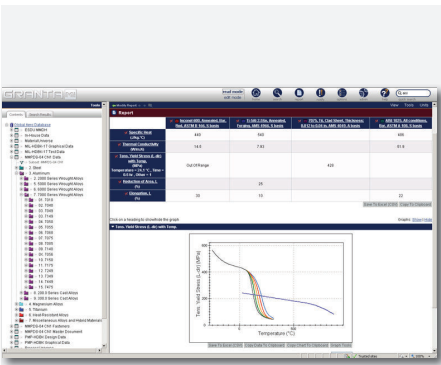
GRANTA

Contents | Search Results

Report

| | Inconel 600, Annealed, Bar, ASTM B 166, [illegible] | Ti-6Al-4V, Annealed, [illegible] | 7075-T6, Clad Sheet, Thickness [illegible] | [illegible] AISI 1025, As-rolled, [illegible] |
|---|---|---|---|---|
| Specific Heat | 440 | 560 | | 486 |
| Thermal Conductivity | 14.9 | 7.93 | | 51.9 |
| Tens. Yield Stress (L-dir) | Out Of Range | | 420 | |
| Reduction of Area, L (%) | | 25 | | |
| Elongation, L (%) | 30 | 10 | | 22 |

Click on a heading to show/hide the graph

Tens. Yield Stress (L-dir) with Temp.

Tens. Yield Stress (L-dir) (MPa)

Temperature (°C)